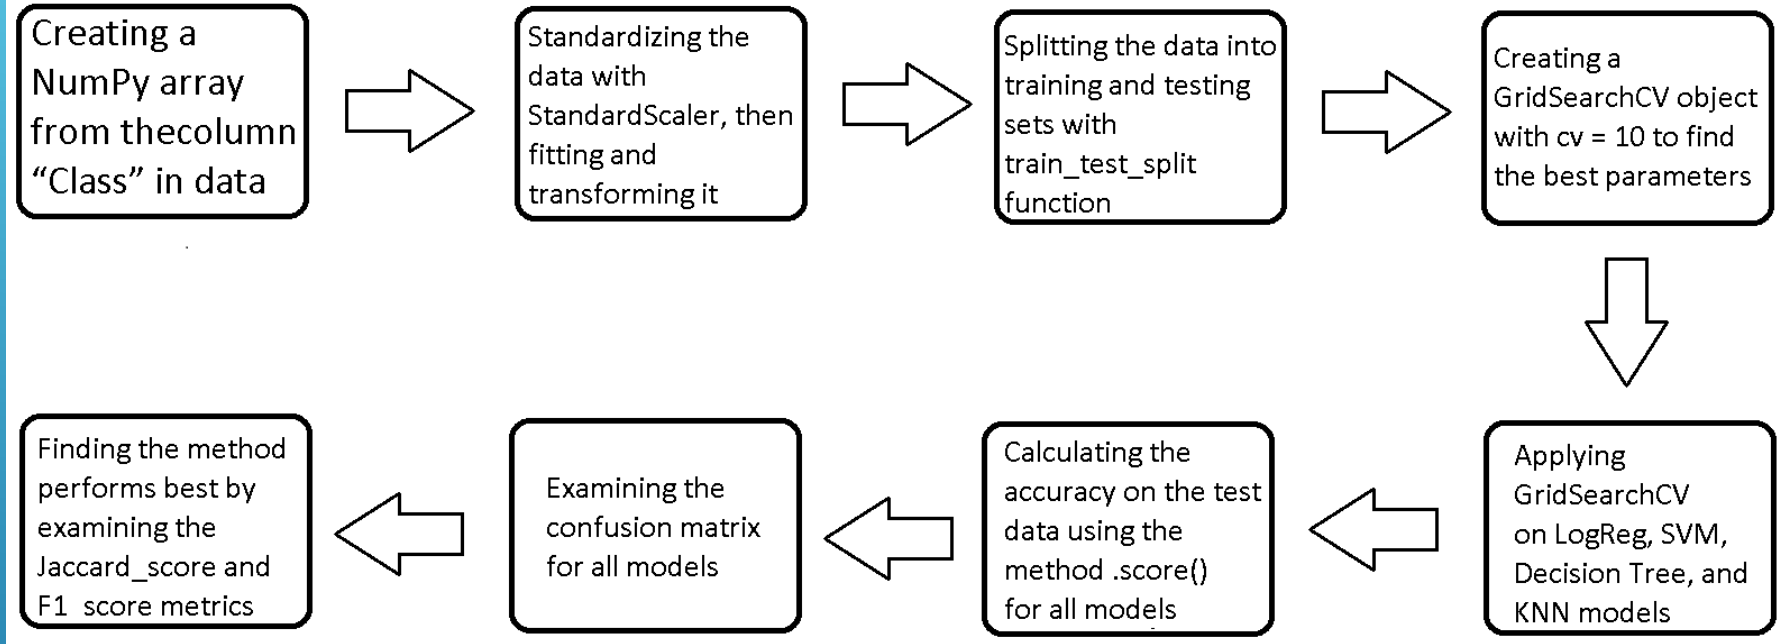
Creating a NumPy array from thecolumn “Class” in data

Standardizing the data with StandardScaler, then fitting and transforming it

Splitting the data into training and testing sets with train_test_split function

Creating a GridSearchCV object with cv = 10 to find the best parameters

Applying GridSearchCV on LogReg, SVM, Decision Tree, and KNN models

Calculating the accuracy on the test data using the method .score() for all models

Examining the confusion matrix for all models

Finding the method performs best by examining the Jaccard_score and F1 score metrics